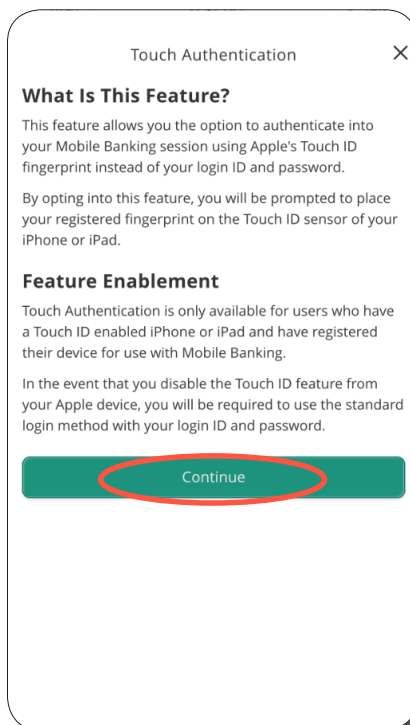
Touch Authentication

X

What Is This Feature?

This feature allows you the option to authenticate into your Mobile Banking session using Apple's Touch ID fingerprint instead of your login ID and password.

By opting into this feature, you will be prompted to place your registered fingerprint on the Touch ID sensor of your iPhone or iPad.

Feature Enablement

Touch Authentication is only available for users who have a Touch ID enabled iPhone or iPad and have registered their device for use with Mobile Banking.

In the event that you disable the Touch ID feature from your Apple device, you will be required to use the standard login method with your login ID and password.

Continue